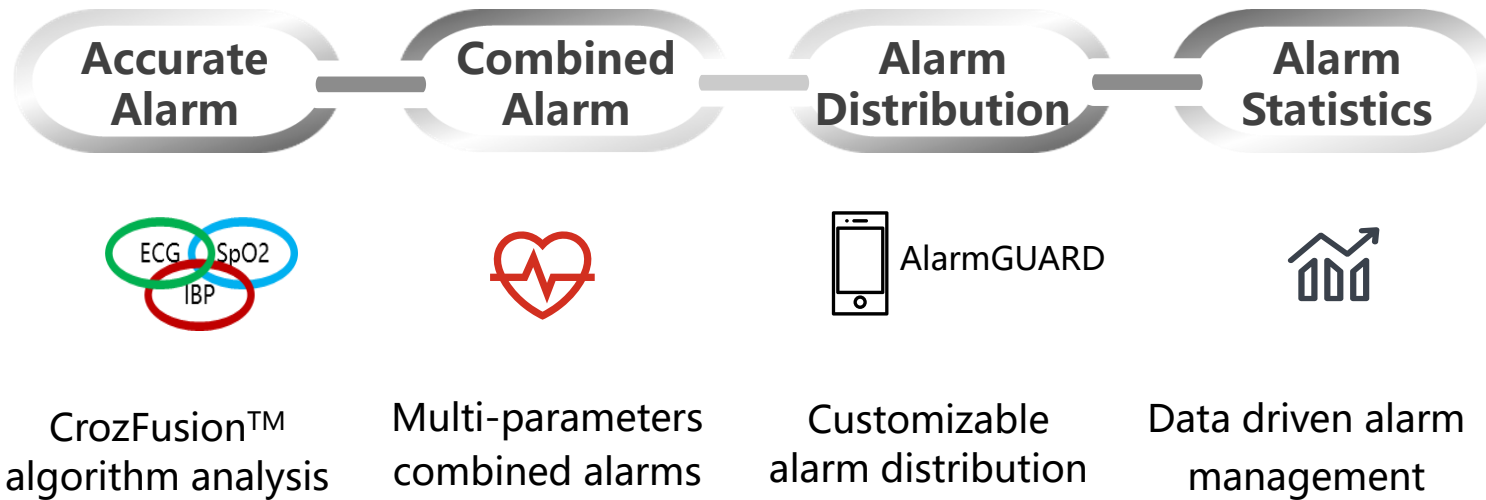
Accurate Alarm

Combined Alarm

Alarm Distribution

Alarm Statistics

ECG
SpO2
IBP

AlarmGUARD

CrozFusion™ algorithm analysis

Multi-parameters combined alarms

Customizable alarm distribution

Data driven alarm management